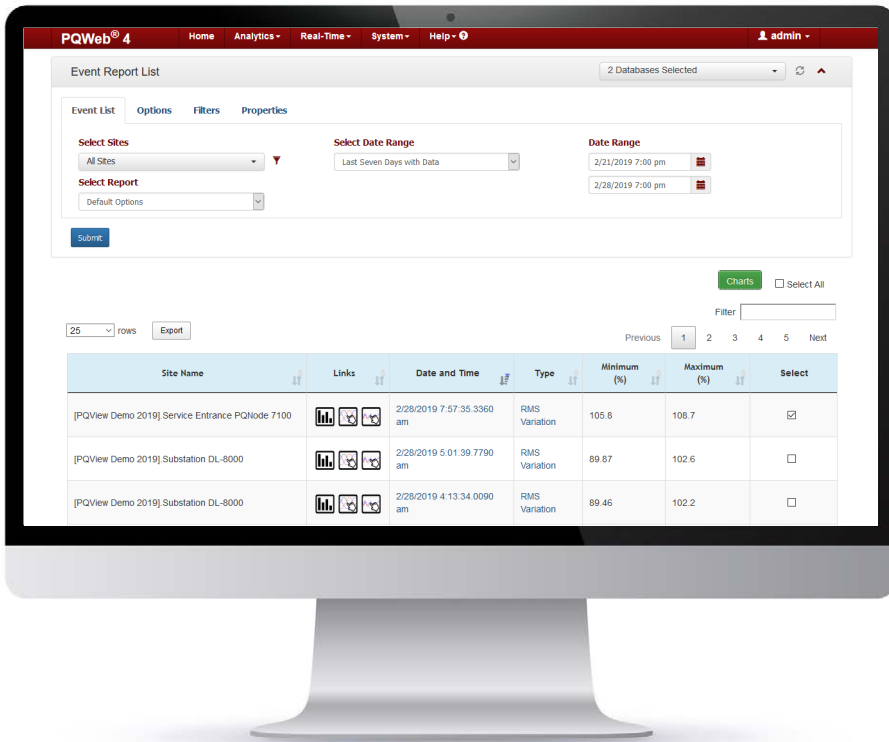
PQWeb® 4 Home Analytics ▾ Real-Time ▾ System ▾ Help ▾ admin ▾

Event Report List

2 Databases Selected

Event List Options Filters Properties

Select Sites
All Sites

Select Report
Default Options

Select Date Range
Last Seven Days with Data

Date Range
2/21/2019 7:00 pm
2/28/2019 7:00 pm

Submit

Charts Select All

Filter

25 rows Export

Previous 1 2 3 4 5 Next

| Site Name | Links | Date and Time | Type | Minimum (%) | Maximum (%) | Select |
|---|---|---|---|---|---|---|
| [PQView Demo 2019].Service Entrance PQNode 7100 | | 2/28/2019 7:57:35.3360 am | RMS Variation | 105.8 | 108.7 | ☑ |
| [PQView Demo 2019].Substation DL-8000 | | 2/28/2019 5:01:39.7790 am | RMS Variation | 89.87 | 102.6 | ☐ |
| [PQView Demo 2019].Substation DL-8000 | | 2/28/2019 4:13:34.0090 am | RMS Variation | 89.46 | 102.2 | ☐ |